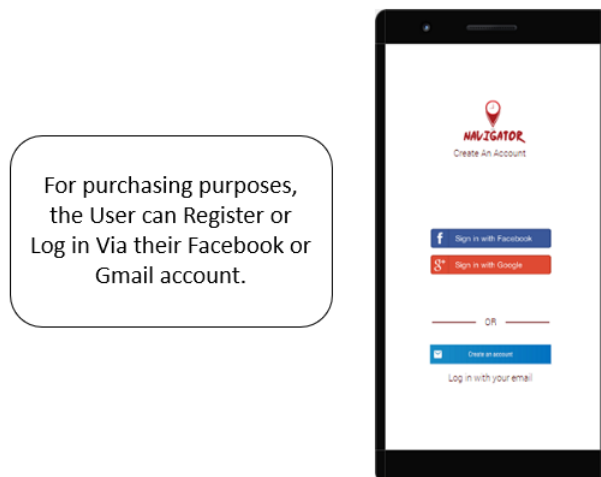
For purchasing purposes, the User can Register or Log in Via their Facebook or Gmail account.

NAVIGATOR
Create An Account

f Sign in with Facebook
g+ Sign in with Google

OR

Create an account
Log in with your email